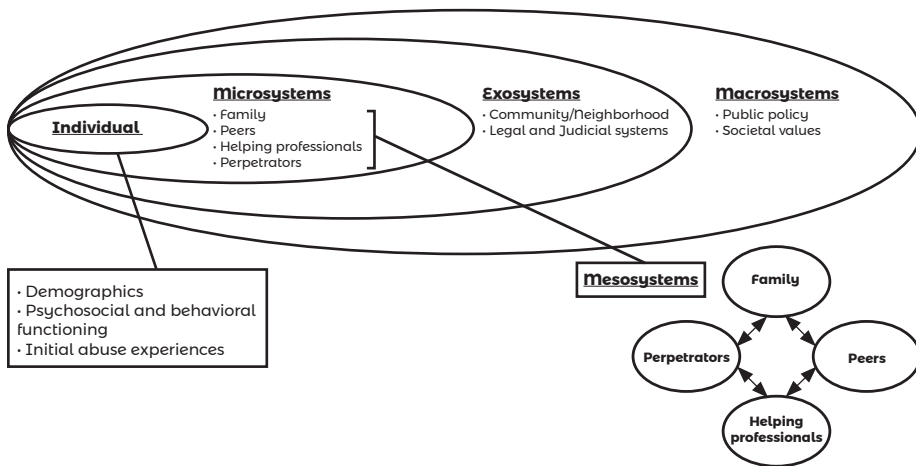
Individual

Microsystems
· Family
· Peers
· Helping professionals
· Perpetrators

Exosystems
· Community/Neighborhood
· Legal and Judicial systems

Macrosystems
· Public policy
· Societal values

· Demographics
· Psychosocial and behavioral functioning
· Initial abuse experiences

Mesosystems

Family

Perpetrators

Peers

Helping professionals